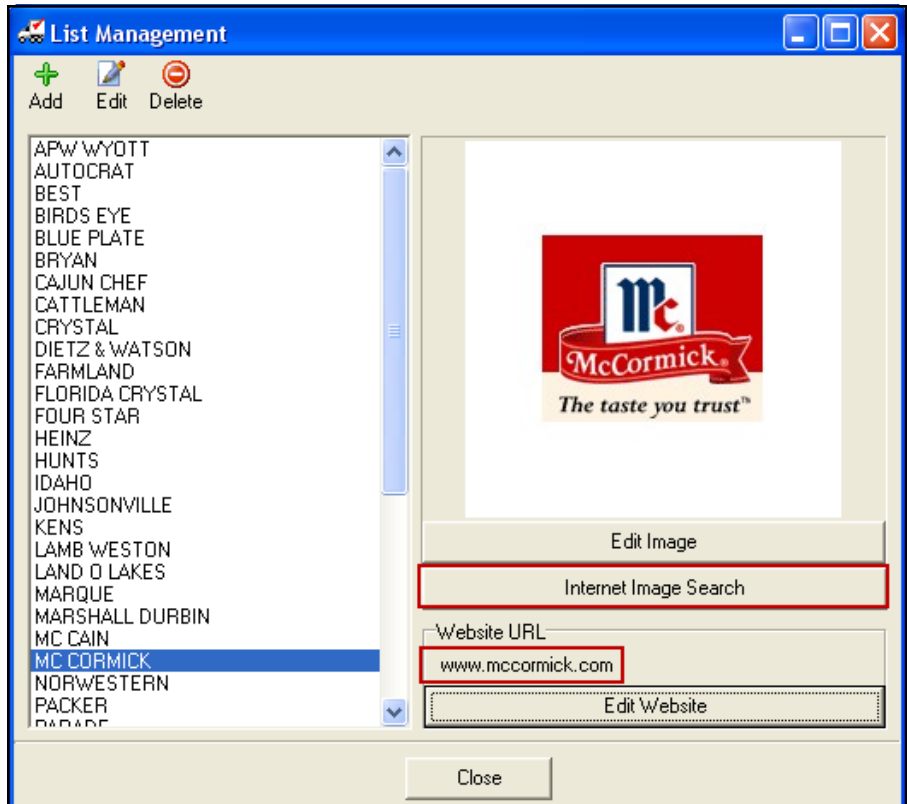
List Management

Add Edit Delete

APW WYOTT
AUTOCRAT
BEST
BIRDS EYE
BLUE PLATE
BRYAN
CAJUN CHEF
CATTLEMAN
CRYSTAL
DIETZ & WATSON
FARMLAND
FLORIDA CRYSTAL
FOUR STAR
HEINZ
HUNTS
IDAHO
JOHNSONVILLE
KENS
LAMB WESTON
LAND O LAKES
MARQUE
MARSHALL DURBIN
MC CAIN
MC CORMICK
NORWESTERN
PACKER
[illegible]

Mc
McCormick
The taste you trust™

Edit Image

Internet Image Search

Website URL

www.mccormick.com

Edit Website

Close